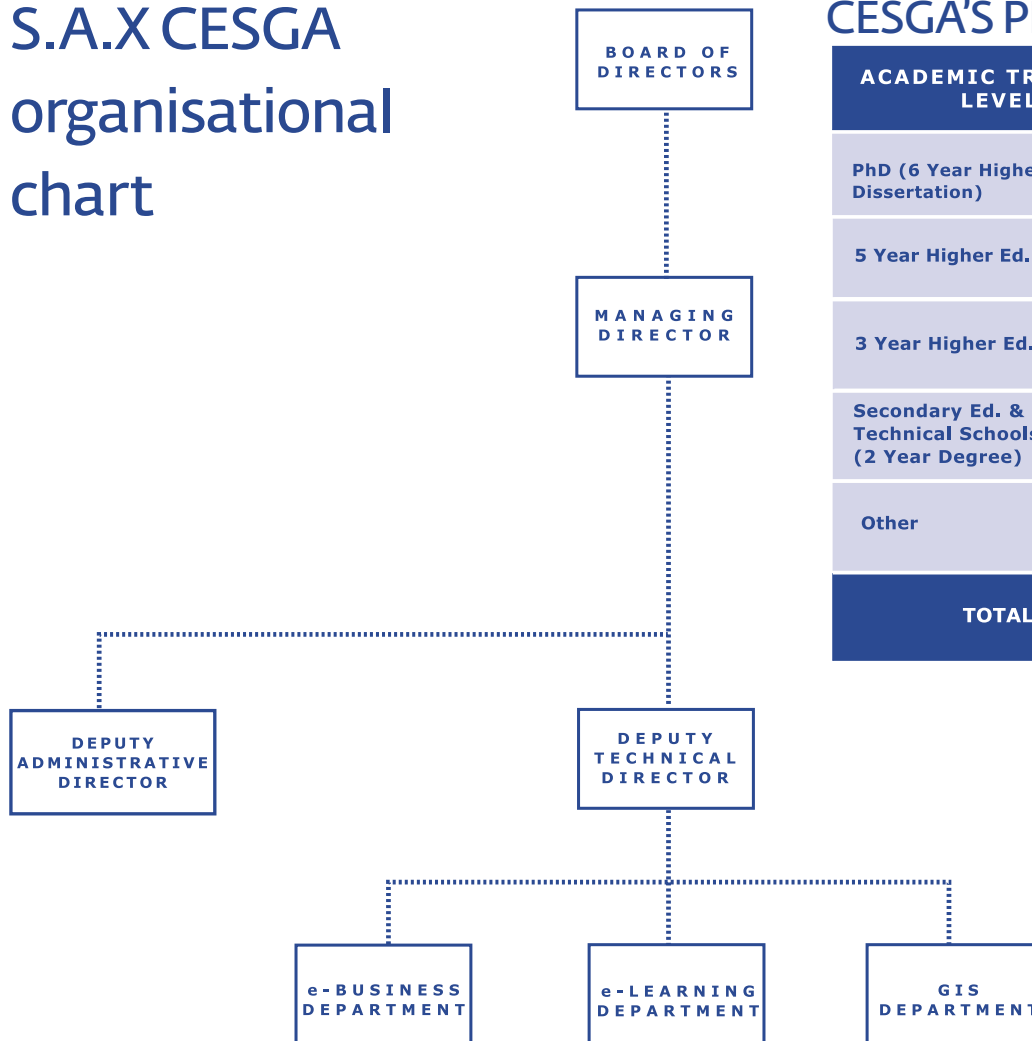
S.A.X CESGA organisational chart

BOARD OF DIRECTORS

MANAGING DIRECTOR

DEPUTY ADMINISTRATIVE DIRECTOR

DEPUTY TECHNICAL DIRECTOR

e-BUSINESS DEPARTMENT

e-LEARNING DEPARTMENT

GIS DEPARTMENT

CESGA'S P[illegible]

| ACADEMIC TR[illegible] LEVEL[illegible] |
|---|
| PhD (6 Year Highe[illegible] Dissertation) |
| 5 Year Higher Ed.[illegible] |
| 3 Year Higher Ed.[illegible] |
| Secondary Ed. & Technical School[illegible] (2 Year Degree) |
| Other |
| TOTAL |